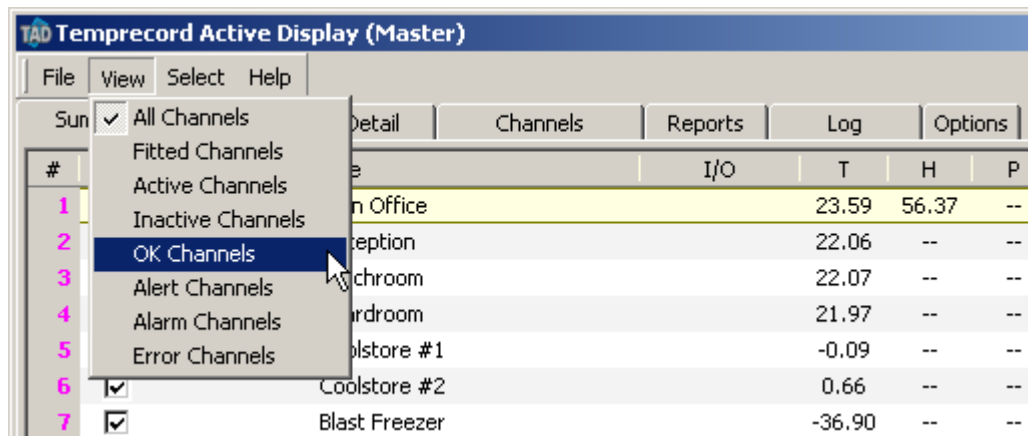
TAD Temprecord Active Display (Master)

File View Select Help

Sun

✓ All Channels
Fitted Channels
Active Channels
Inactive Channels
OK Channels
Alert Channels
Alarm Channels
Error Channels

Detail | Channels | Reports | Log | Options

| # | | e | I/O | T | H | P |
|---|---|---|---|---|---|---|
| 1 | | n Office | | 23.59 | 56.37 | -- |
| 2 | | ception | | 22.06 | -- | -- |
| 3 | | chroom | | 22.07 | -- | -- |
| 4 | | ardroom | | 21.97 | -- | -- |
| 5 | | olstore #1 | | -0.09 | -- | -- |
| 6 | ☑ | Coolstore #2 | | 0.66 | -- | -- |
| 7 | ☑ | Blast Freezer | | -36.90 | -- | -- |